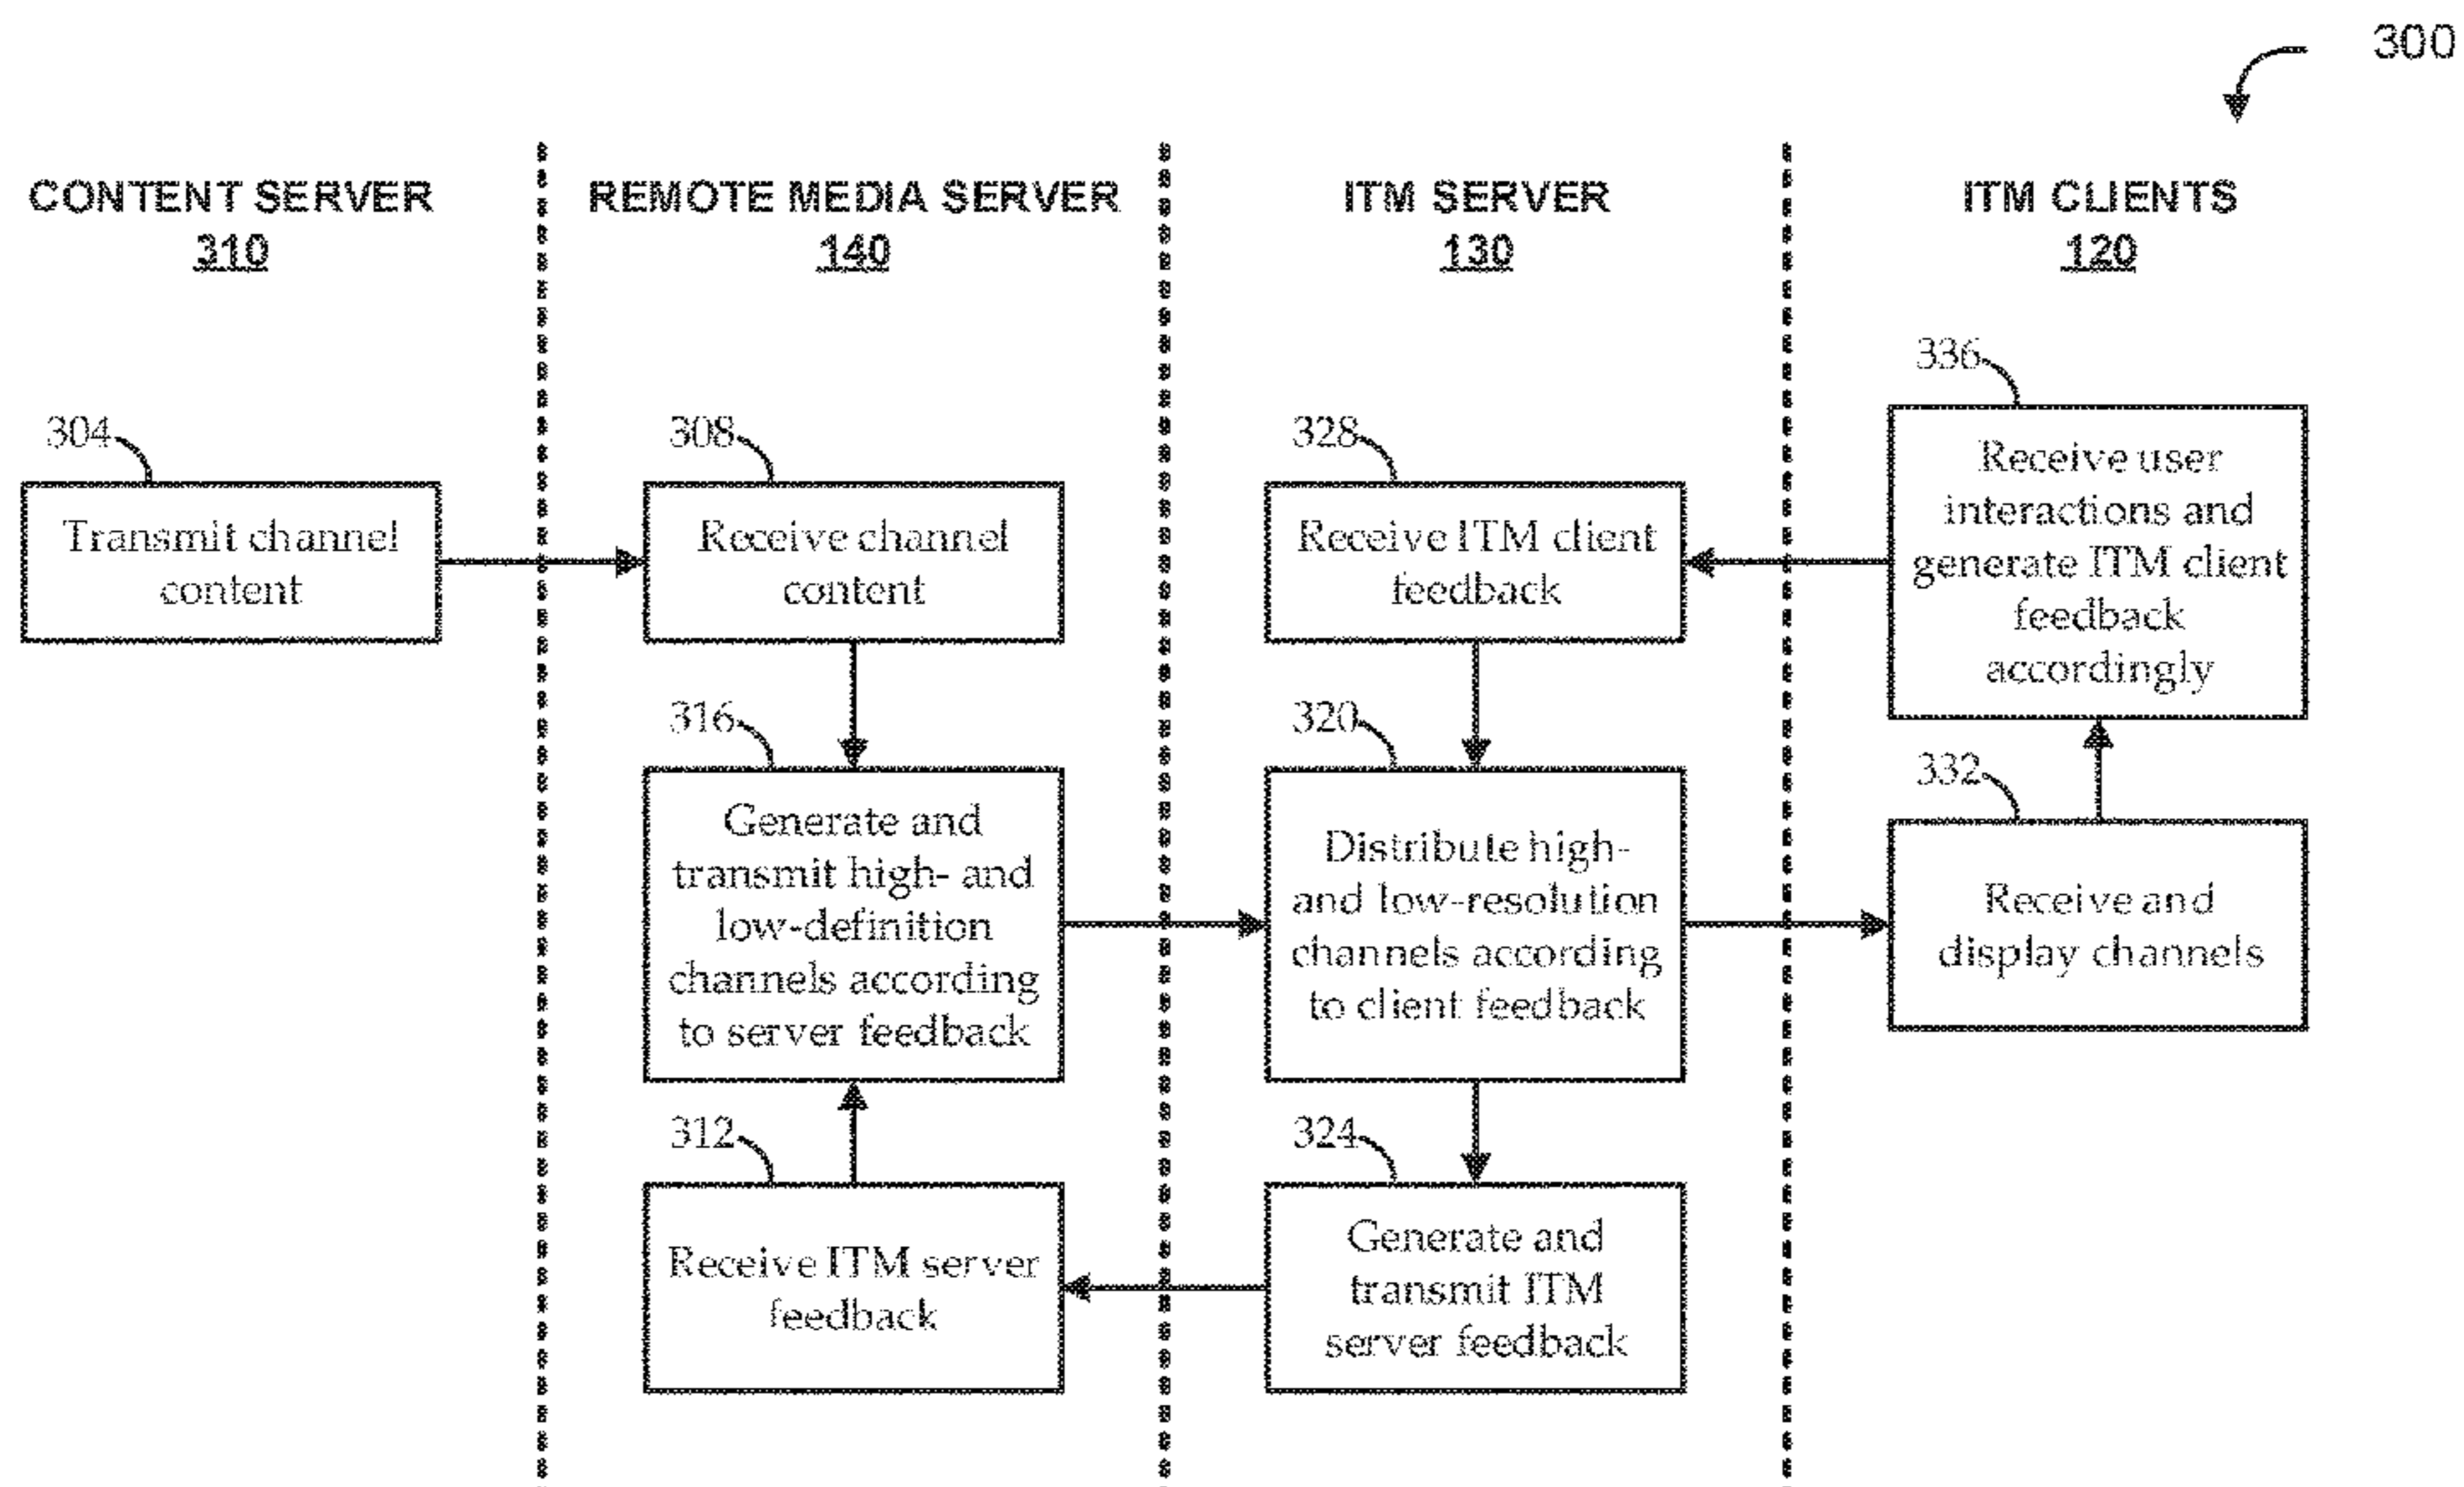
300

CONTENT SERVER
310

REMOTE MEDIA SERVER
140

ITM SERVER
130

ITM CLIENTS
120

304
Transmit channel content

308
Receive channel content

328
Receive ITM client feedback

336
Receive user interactions and generate ITM client feedback accordingly

316
Generate and transmit high- and low-definition channels according to server feedback

320
Distribute high- and low-resolution channels according to client feedback

332
Receive and display channels

312
Receive ITM server feedback

324
Generate and transmit ITM server feedback